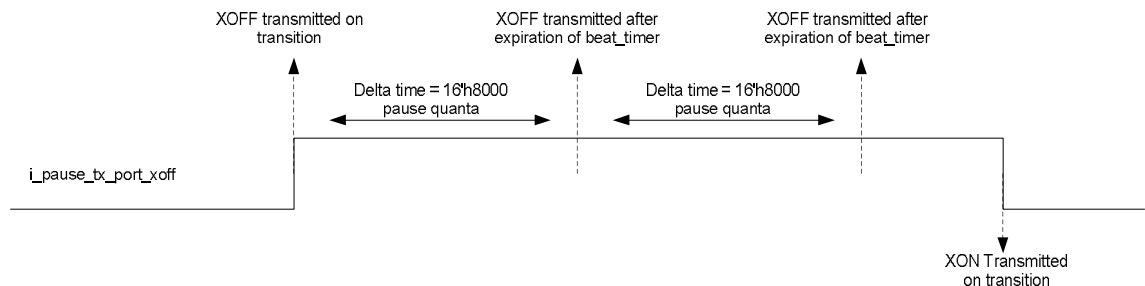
XOFF transmitted on transition

XOFF transmitted after expiration of beat_timer

XOFF transmitted after expiration of beat_timer

Delta time = 16'h8000 pause quanta

Delta time = 16'h8000 pause quanta

i_pause_tx_port_xoff

XON Transmitted on transition